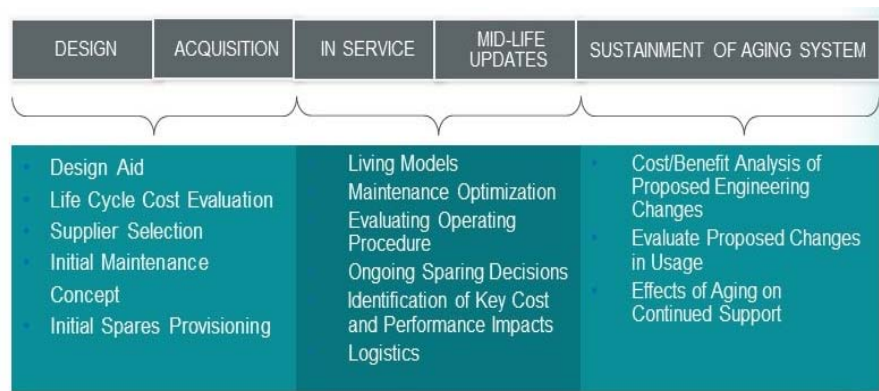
DESIGN | ACQUISITION | IN SERVICE | MID-LIFE UPDATES | SUSTAINMENT OF AGING SYSTEM

Design Aid
Life Cycle Cost Evaluation
Supplier Selection
Initial Maintenance Concept
Initial Spares Provisioning

Living Models
Maintenance Optimization
Evaluating Operating Procedure
Ongoing Sparing Decisions
Identification of Key Cost and Performance Impacts
Logistics

Cost/Benefit Analysis of Proposed Engineering Changes
Evaluate Proposed Changes in Usage
Effects of Aging on Continued Support